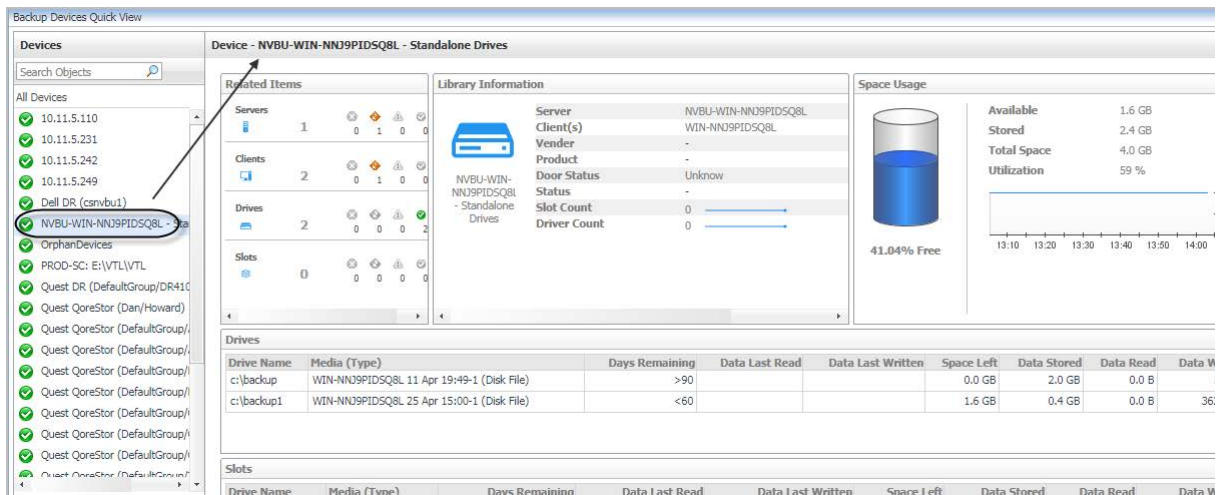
Backup Devices Quick View

Devices

Search Objects

All Devices

10.11.5.110
10.11.5.231
10.11.5.242
10.11.5.249
Dell DR (csnvbu1)
NVBU-WIN-NNJ9PIDSQ8L - Sta
OrphanDevices
PROD-SC: E:\VTL\VTL
Quest DR (DefaultGroup/DR410
Quest QoreStor (Dan/Howard)
Quest QoreStor (DefaultGroup/
Quest QoreStor (DefaultGroup/
Quest QoreStor (DefaultGroup/
Quest QoreStor (DefaultGroup/
Quest QoreStor (DefaultGroup/
Quest QoreStor (DefaultGroup/
Quest QoreStor (DefaultGroup/
Quest QoreStor (DefaultGroup/

Device - NVBU-WIN-NNJ9PIDSQ8L - Standalone Drives

Related Items

Servers 1 0 1 0 0
Clients 2 0 1 0 0
Drives 2 0 0 0 2
Slots 0 0 0 0 0

Library Information

NVBU-WIN-NNJ9PIDSQ8L - Standalone Drives

| | |
|---|---|
| Server | NVBU-WIN-NNJ9PIDSQ8L |
| Client(s) | WIN-NNJ9PIDSQ8L |
| Vender | - |
| Product | - |
| Door Status | Unknow |
| Status | - |
| Slot Count | 0 |
| Driver Count | 0 |

Space Usage

41.04% Free

| | |
|---|---|
| Available | 1.6 GB |
| Stored | 2.4 GB |
| Total Space | 4.0 GB |
| Utilization | 59 % |

13:10 13:20 13:30 13:40 13:50 14:00

Drives

| Drive Name | Media (Type) | Days Remaining | Data Last Read | Data Last Written | Space Left | Data Stored | Data Read | Data W |
|---|---|---|---|---|---|---|---|---|
| c:\backup | WIN-NNJ9PIDSQ8L 11 Apr 19:49-1 (Disk File) | >90 | | | 0.0 GB | 2.0 GB | 0.0 B | |
| c:\backup1 | WIN-NNJ9PIDSQ8L 25 Apr 15:00-1 (Disk File) | <60 | | | 1.6 GB | 0.4 GB | 0.0 B | 36 |

Slots

| Drive Name | Media (Type) | Days Remaining | Data Last Read | Data Last Written | Space Left | Data Stored | Data Read | Data W |
|---|---|---|---|---|---|---|---|---|